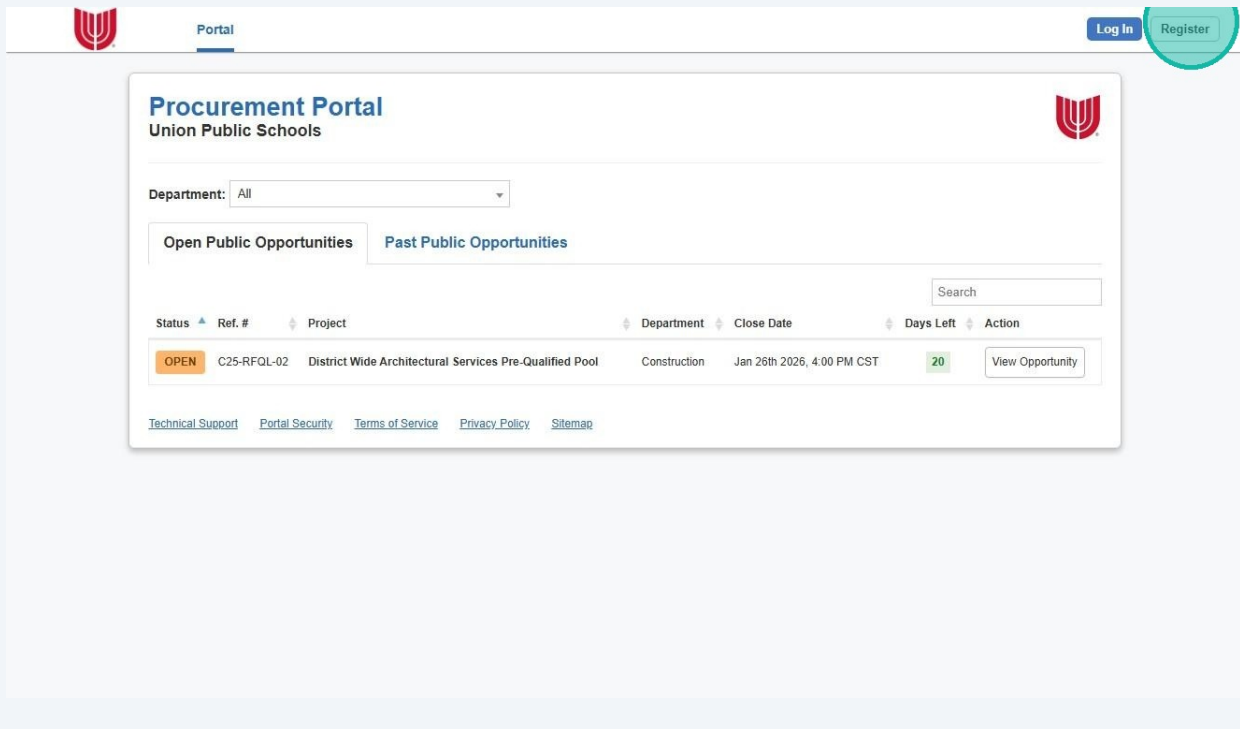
Portal

Log In Register

Procurement Portal
Union Public Schools

Department: All

Open Public Opportunities Past Public Opportunities

Search

| Status | Ref. # | Project | Department | Close Date | Days Left | Action |
|---|---|---|---|---|---|---|
| OPEN | C25-RFQL-02 | District Wide Architectural Services Pre-Qualified Pool | Construction | Jan 26th 2026, 4:00 PM CST | 20 | View Opportunity |

Technical Support Portal Security Terms of Service Privacy Policy Sitemap